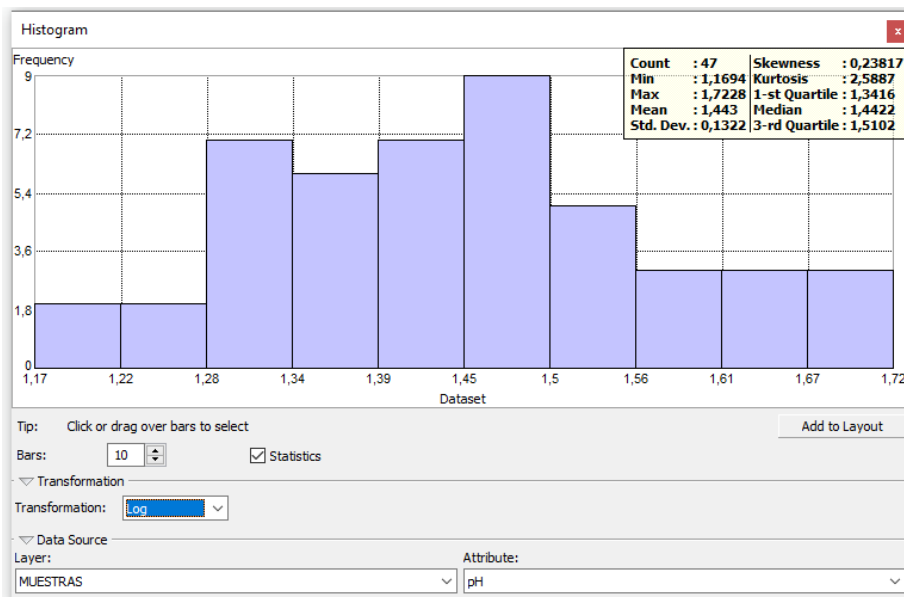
Histogram

×

Frequency

| Count | : 47 | Skewness | : 0,23817 |
|---|---|---|---|
| Min | : 1,1694 | Kurtosis | : 2,5887 |
| Max | : 1,7228 | 1-st Quartile | : 1,3416 |
| Mean | : 1,443 | Median | : 1,4422 |
| Std. Dev. | : 0,1322 | 3-rd Quartile | : 1,5102 |

9
7,2
5,4
3,6
1,8
0

1,17 1,22 1,28 1,34 1,39 1,45 1,5 1,56 1,61 1,67 1,72

Dataset

Tip: Click or drag over bars to select

Add to Layout

Bars: 10

Statistics

Transformation

Transformation: Log

Data Source

Layer:

MUESTRAS

Attribute:

pH